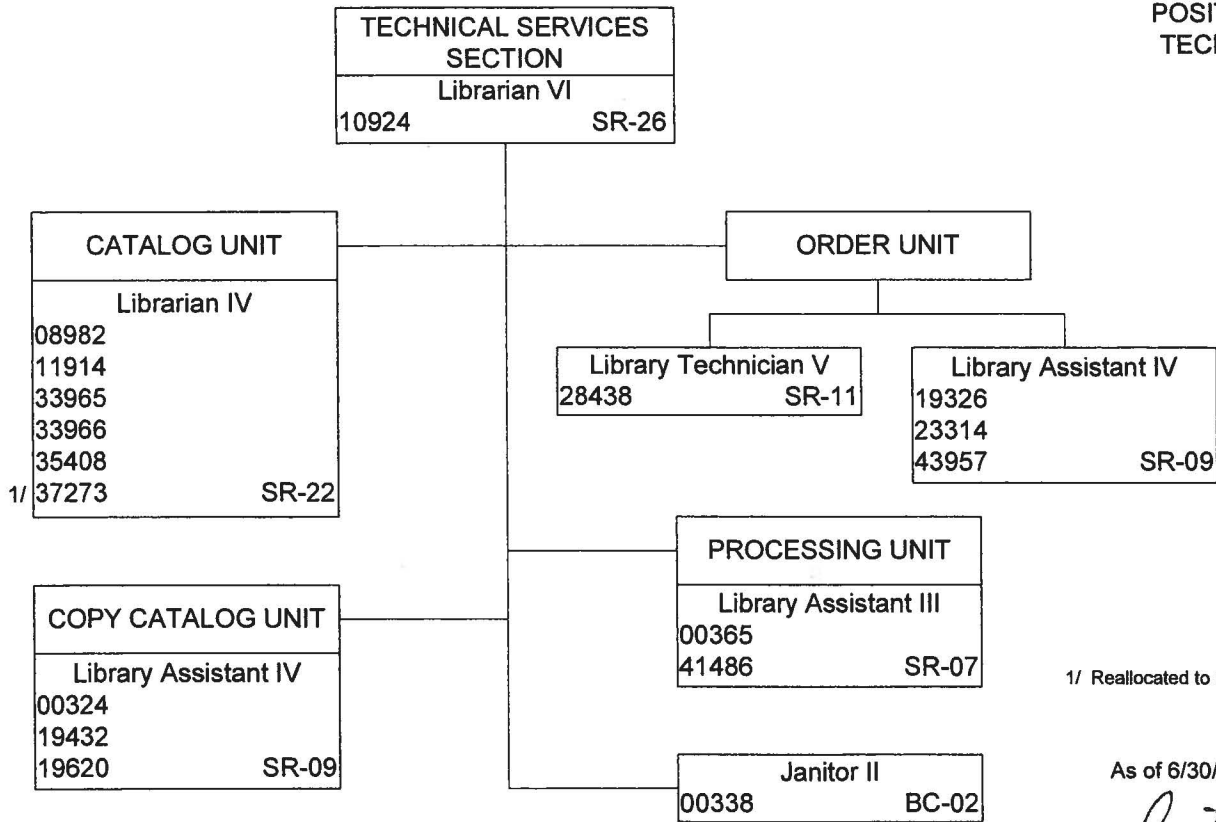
POSIT
TECI

TECHNICAL SERVICES SECTION
Librarian VI
10924 SR-26

CATALOG UNIT
Librarian IV
08982
11914
33965
33966
35408
1/ 37273 SR-22

ORDER UNIT

Library Technician V
28438 SR-11

Library Assistant IV
19326
23314
43957 SR-09

PROCESSING UNIT
Library Assistant III
00365
41486 SR-07

COPY CATALOG UNIT
Library Assistant IV
00324
19432
19620 SR-09

Janitor II
00338 BC-02

1/ Reallocated to

As of 6/30/